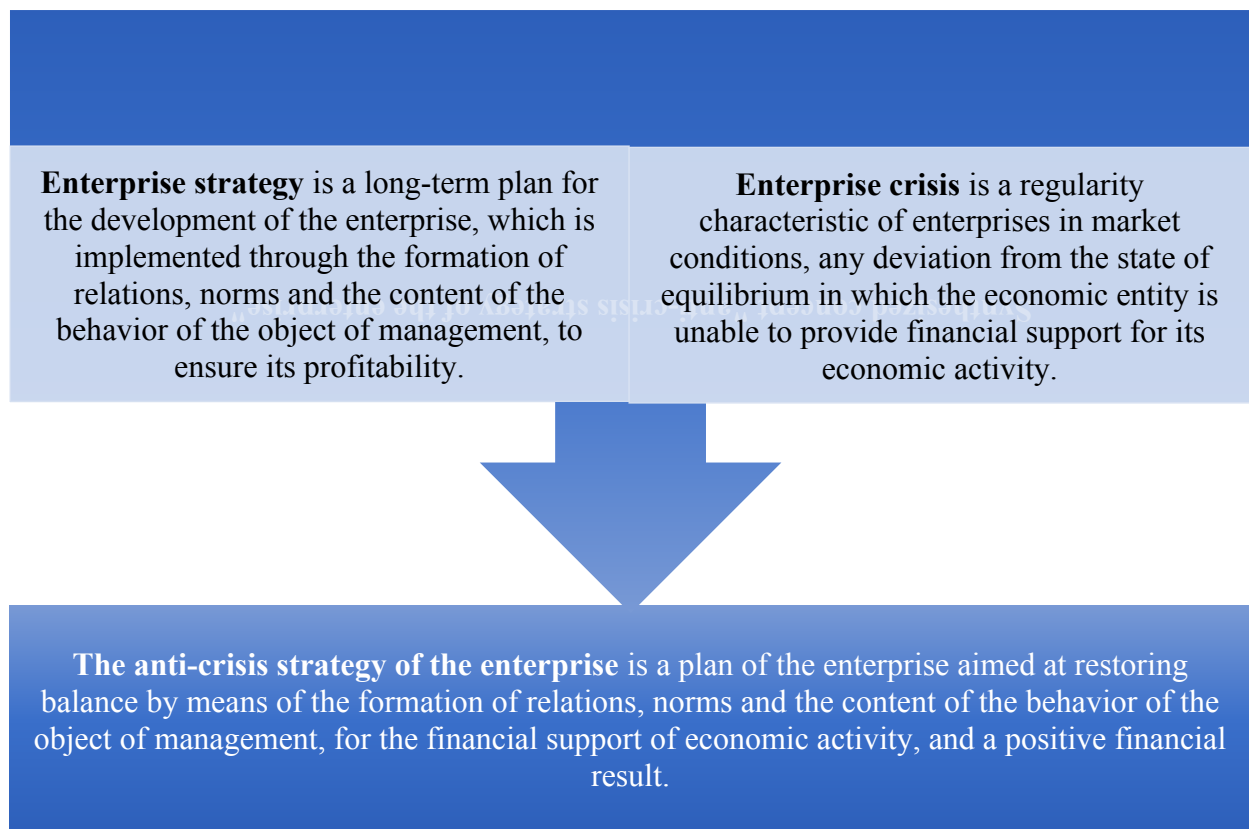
**Enterprise strategy** is a long-term plan for the development of the enterprise, which is implemented through the formation of relations, norms and the content of the behavior of the object of management, to ensure its profitability.

**Enterprise crisis** is a regularity characteristic of enterprises in market conditions, any deviation from the state of equilibrium in which the economic entity is unable to provide financial support for its economic activity.

**The anti-crisis strategy of the enterprise** is a plan of the enterprise aimed at restoring balance by means of the formation of relations, norms and the content of the behavior of the object of management, for the financial support of economic activity, and a positive financial result.